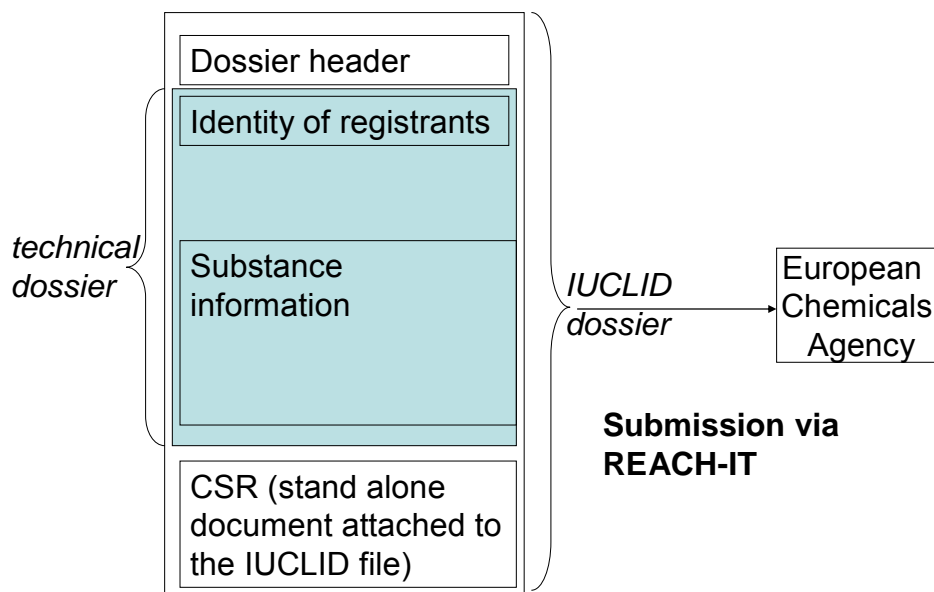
Dossier header

Identity of registrants

technical dossier

Substance information

IUCLID dossier

European Chemicals Agency

Submission via REACH-IT

CSR (stand alone document attached to the IUCLID file)